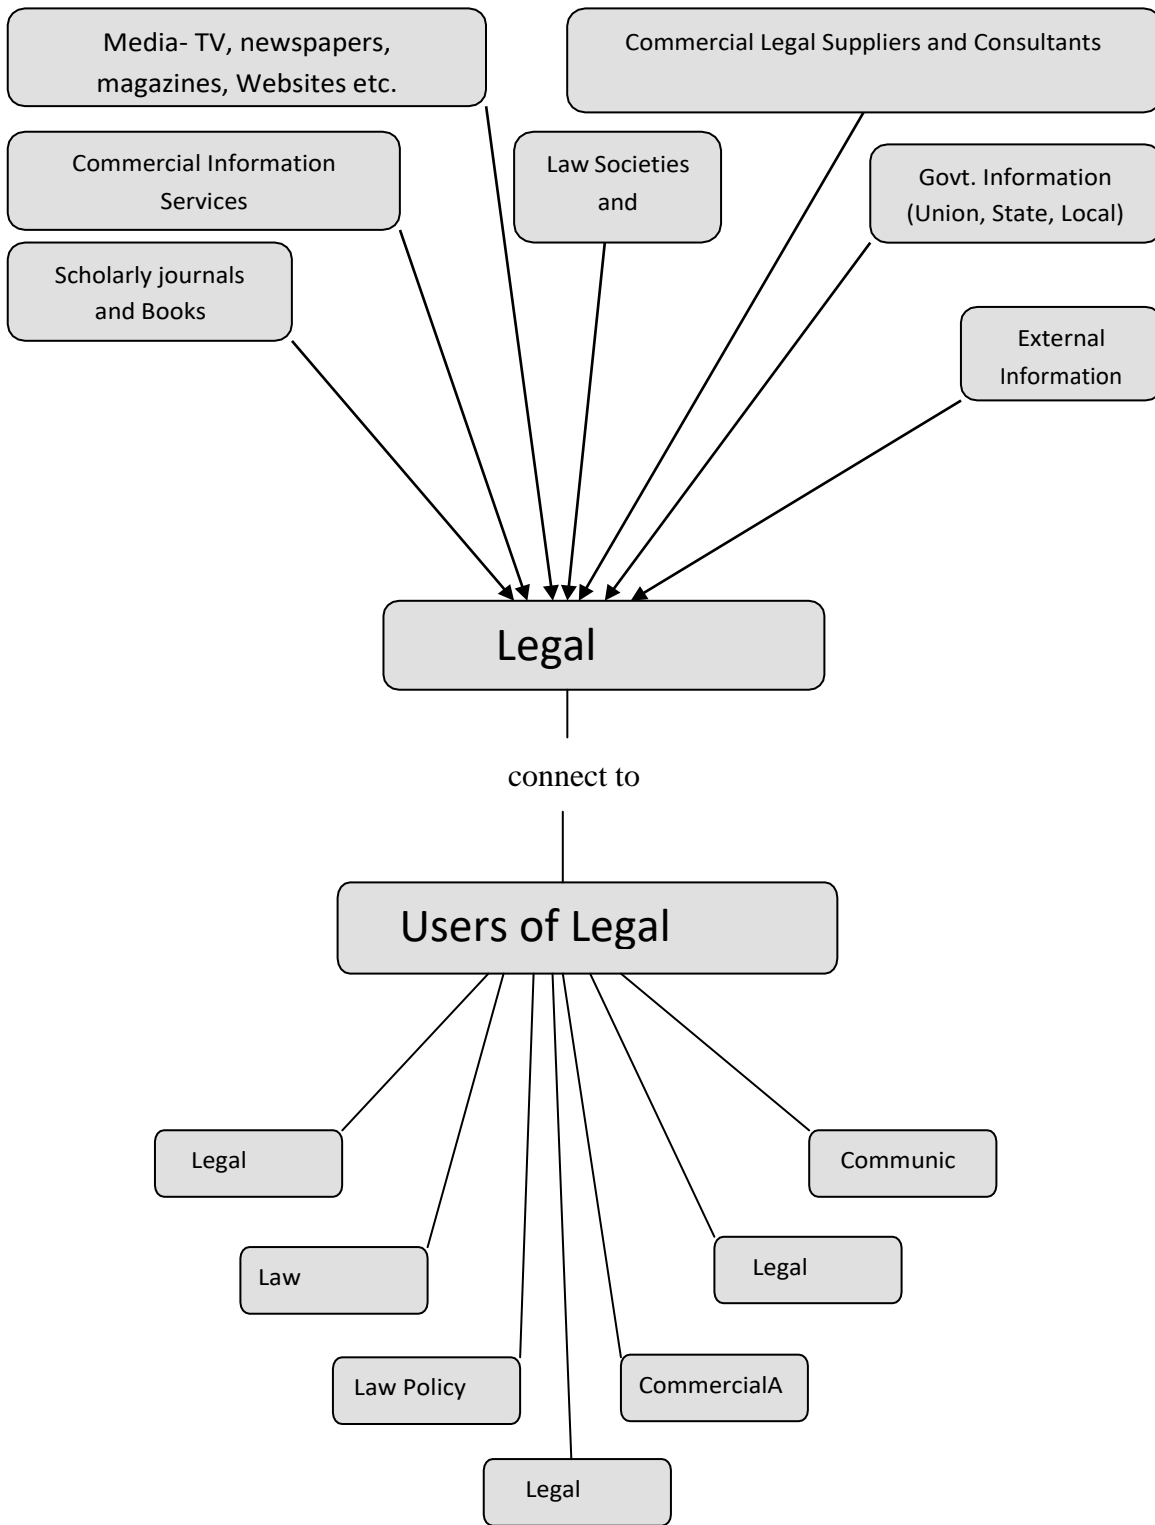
Media- TV, newspapers, magazines, Websites etc.

Commercial Legal Suppliers and Consultants

Commercial Information Services

Law Societies and

Govt. Information (Union, State, Local)

Scholarly journals and Books

External Information

Legal

connect to

Users of Legal

Legal

Communic

Law

Legal

Law Policy

CommercialA

Legal